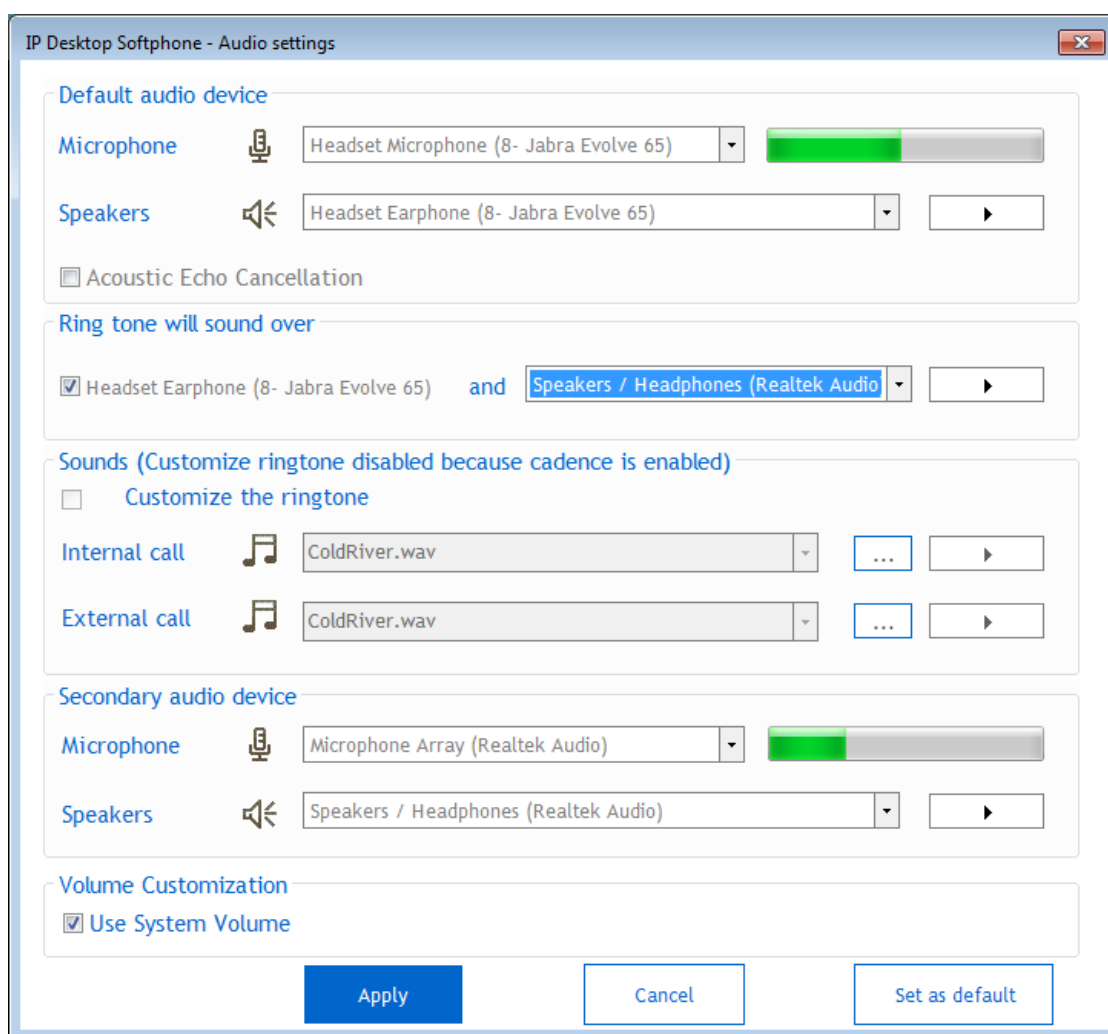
IP Desktop Softphone - Audio settings

Default audio device

Microphone Headset Microphone (8- Jabra Evolve 65)

Speakers Headset Earphone (8- Jabra Evolve 65)

Acoustic Echo Cancellation

Ring tone will sound over

Headset Earphone (8- Jabra Evolve 65) and Speakers / Headphones (Realtek Audio

Sounds (Customize ringtone disabled because cadence is enabled)

Customize the ringtone

Internal call ColdRiver.wav ...

External call ColdRiver.wav ...

Secondary audio device

Microphone Microphone Array (Realtek Audio)

Speakers Speakers / Headphones (Realtek Audio)

Volume Customization

Use System Volume

Apply Cancel Set as default